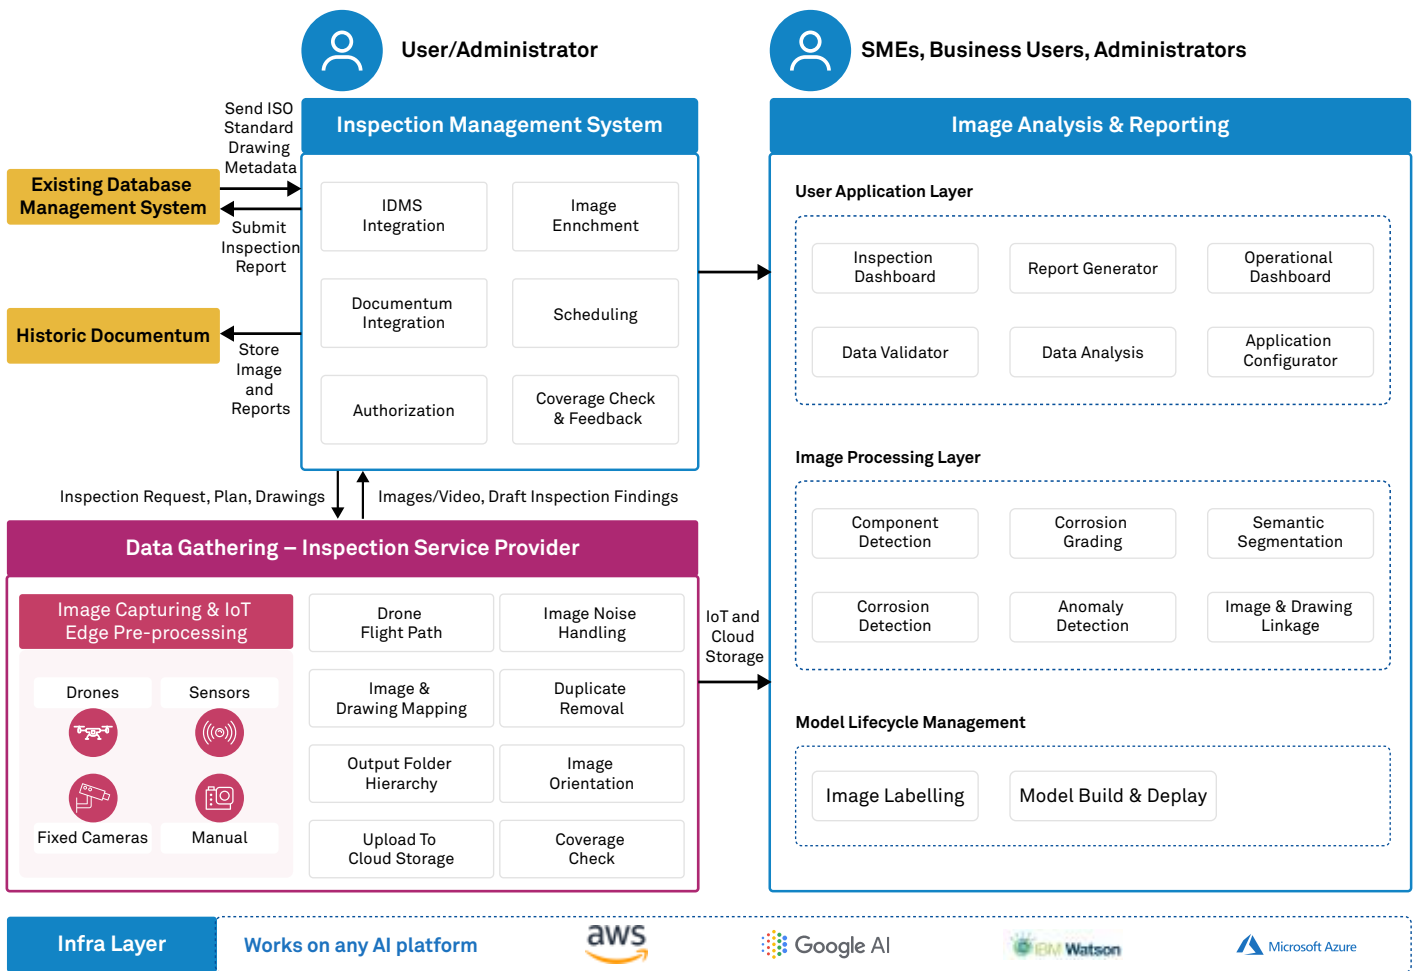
User/Administrator

SMEs, Business Users, Administrators

Send ISO Standard Drawing Metadata

Inspection Management System

Image Analysis & Reporting

Existing Database Management System

Submit Inspection Report

IDMS Integration

Image Ennchment

User Application Layer

Inspection Dashboard

Report Generator

Operational Dashboard

Historic Documentum

Store Image and Reports

Documentum Integration

Scheduling

Data Validator

Data Analysis

Application Configurator

Authorization

Coverage Check & Feedback

Image Processing Layer

Inspection Request, Plan, Drawings

Images/Video, Draft Inspection Findings

Data Gathering – Inspection Service Provider

Component Detection

Corrosion Grading

Semantic Segmentation

Image Capturing & IoT Edge Pre-processing

Drone Flight Path

Image Noise Handling

IoT and Cloud Storage

Corrosion Detection

Anomaly Detection

Image & Drawing Linkage

Drones

Sensors

Image & Drawing Mapping

Duplicate Removal

Model Lifecycle Management

Output Folder Hierarchy

Image Orientation

Image Labelling

Model Build & Deplay

Fixed Cameras

Manual

Upload To Cloud Storage

Coverage Check

Infra Layer

Works on any AI platform

aws

Google AI

IBM Watson

Microsoft Azure